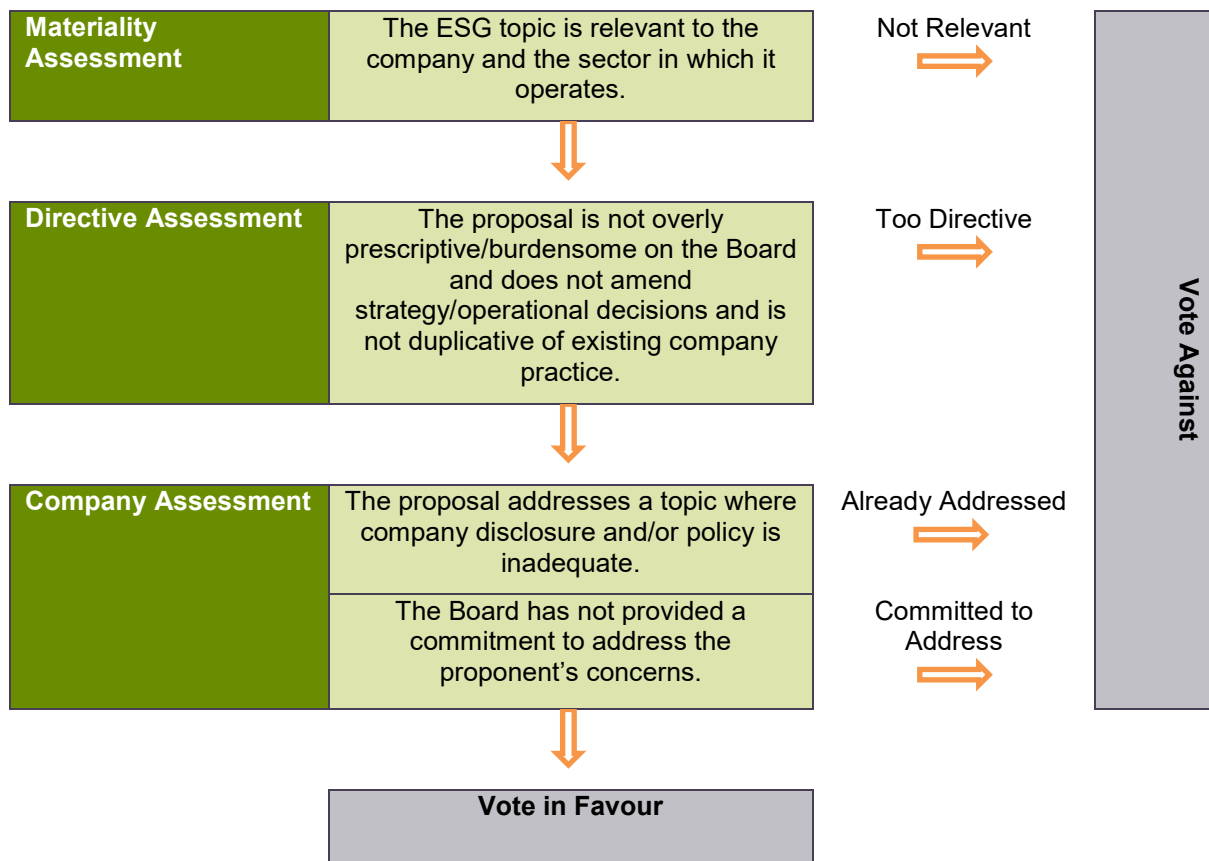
Materiality Assessment

The ESG topic is relevant to the company and the sector in which it operates.

Not Relevant

Directive Assessment

The proposal is not overly prescriptive/burdensome on the Board and does not amend strategy/operational decisions and is not duplicative of existing company practice.

Too Directive

Company Assessment

The proposal addresses a topic where company disclosure and/or policy is inadequate.

Already Addressed

The Board has not provided a commitment to address the proponent's concerns.

Committed to Address

Vote Against

Vote in Favour